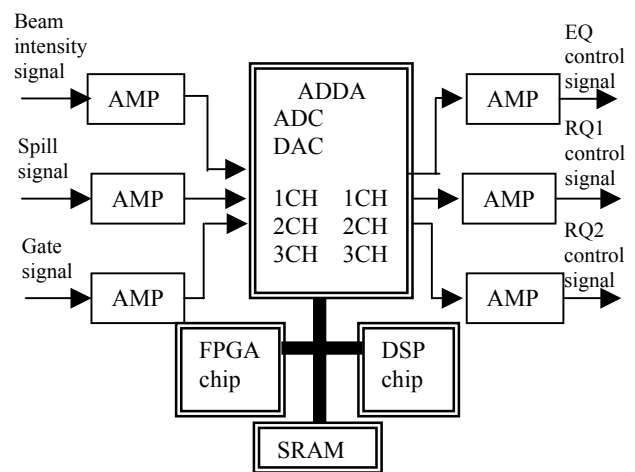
Beam intensity signal

AMP

Spill signal

AMP

Gate signal

AMP

ADDA
ADC
DAC

1CH 1CH
2CH 2CH
3CH 3CH

EQ control signal

AMP

RQ1 control signal

AMP

RQ2 control signal

AMP

FPGA chip

DSP chip

SRAM